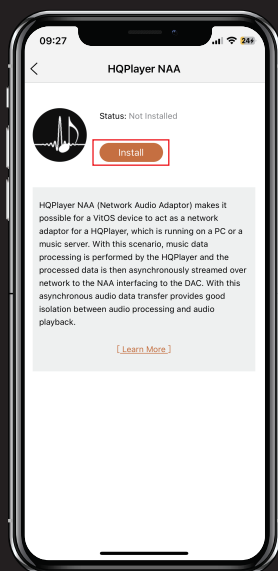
09:27

24+

HQPlayer NAA

Status: Not Installed

Install

HQPlayer NAA (Network Audio Adaptor) makes it possible for a VitOS device to act as a network adaptor for a HQPlayer, which is running on a PC or a music server. With this scenario, music data processing is performed by the HQPlayer and the processed data is then asynchronously streamed over network to the NAA interfacing to the DAC. With this asynchronous audio data transfer provides good isolation between audio processing and audio playback.

[ Learn More ]